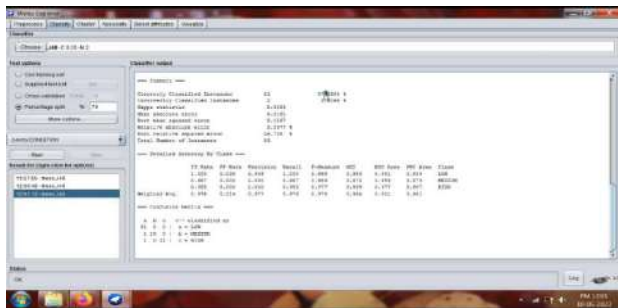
Weka Explorer

Preprocess | Classify | Cluster | Associate | Select attributes | Visualize

Classifier

Choose J48 -C 0.25 -M 2

Test options

Use training set

Supplied test set

Cross-validation

Percentage split % 70

More options...

Start

Result list (right-click for options)

Classifier output

=== Summary ===

Correctly Classified Instances 33 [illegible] %

Incorrectly Classified Instances 2 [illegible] %

Kappa statistic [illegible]

Mean absolute error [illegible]

Root mean squared error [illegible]

Relative absolute error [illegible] %

Root relative squared error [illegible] %

Total Number of Instances 35

=== Detailed Accuracy By Class ===

| | TP Rate | FP Rate | Precision | Recall | F-Measure | MCC | ROC Area | PRC Area | Class |
|---|---|---|---|---|---|---|---|---|---|
| | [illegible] | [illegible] | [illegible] | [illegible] | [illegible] | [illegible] | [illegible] | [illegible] | LOW |
| | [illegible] | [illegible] | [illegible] | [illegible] | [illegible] | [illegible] | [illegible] | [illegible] | MEDIUM |
| | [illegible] | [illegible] | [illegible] | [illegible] | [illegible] | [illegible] | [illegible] | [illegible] | HIGH |
| Weighted Avg. | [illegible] | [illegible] | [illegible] | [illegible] | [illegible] | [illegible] | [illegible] | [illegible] | |

=== Confusion Matrix ===

a b c <-- classified as

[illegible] | a = LOW

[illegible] | b = MEDIUM

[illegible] | c = HIGH

Status

OK

Log